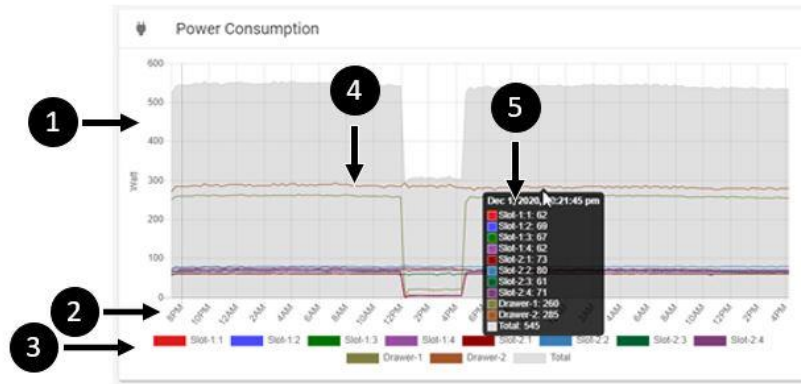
Power Consumption

1

4

5

2

3

600
500
400
300
200
100
0

Watt

8PM 10PM 12AM 2AM 4AM 6AM 8AM 10AM 12PM 2PM 4PM 6PM 8PM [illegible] 2AM 4AM 6AM 8AM 10AM 12PM 2PM 4PM

Dec 1, 2020, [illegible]:21:45 pm
Slot-1:1: 62
Slot-1:2: 69
Slot-1:3: 67
Slot-1:4: 62
Slot-2:1: 73
Slot-2:2: 80
Slot-2:3: 61
Slot-2:4: 71
Drawer-1: 260
Drawer-2: 285
Total: 545

Slot-1:1 Slot-1:2 Slot-1:3 Slot-1:4 Slot-2:1 Slot-2:2 Slot-2:3 Slot-2:4
Drawer-1 Drawer-2 Total